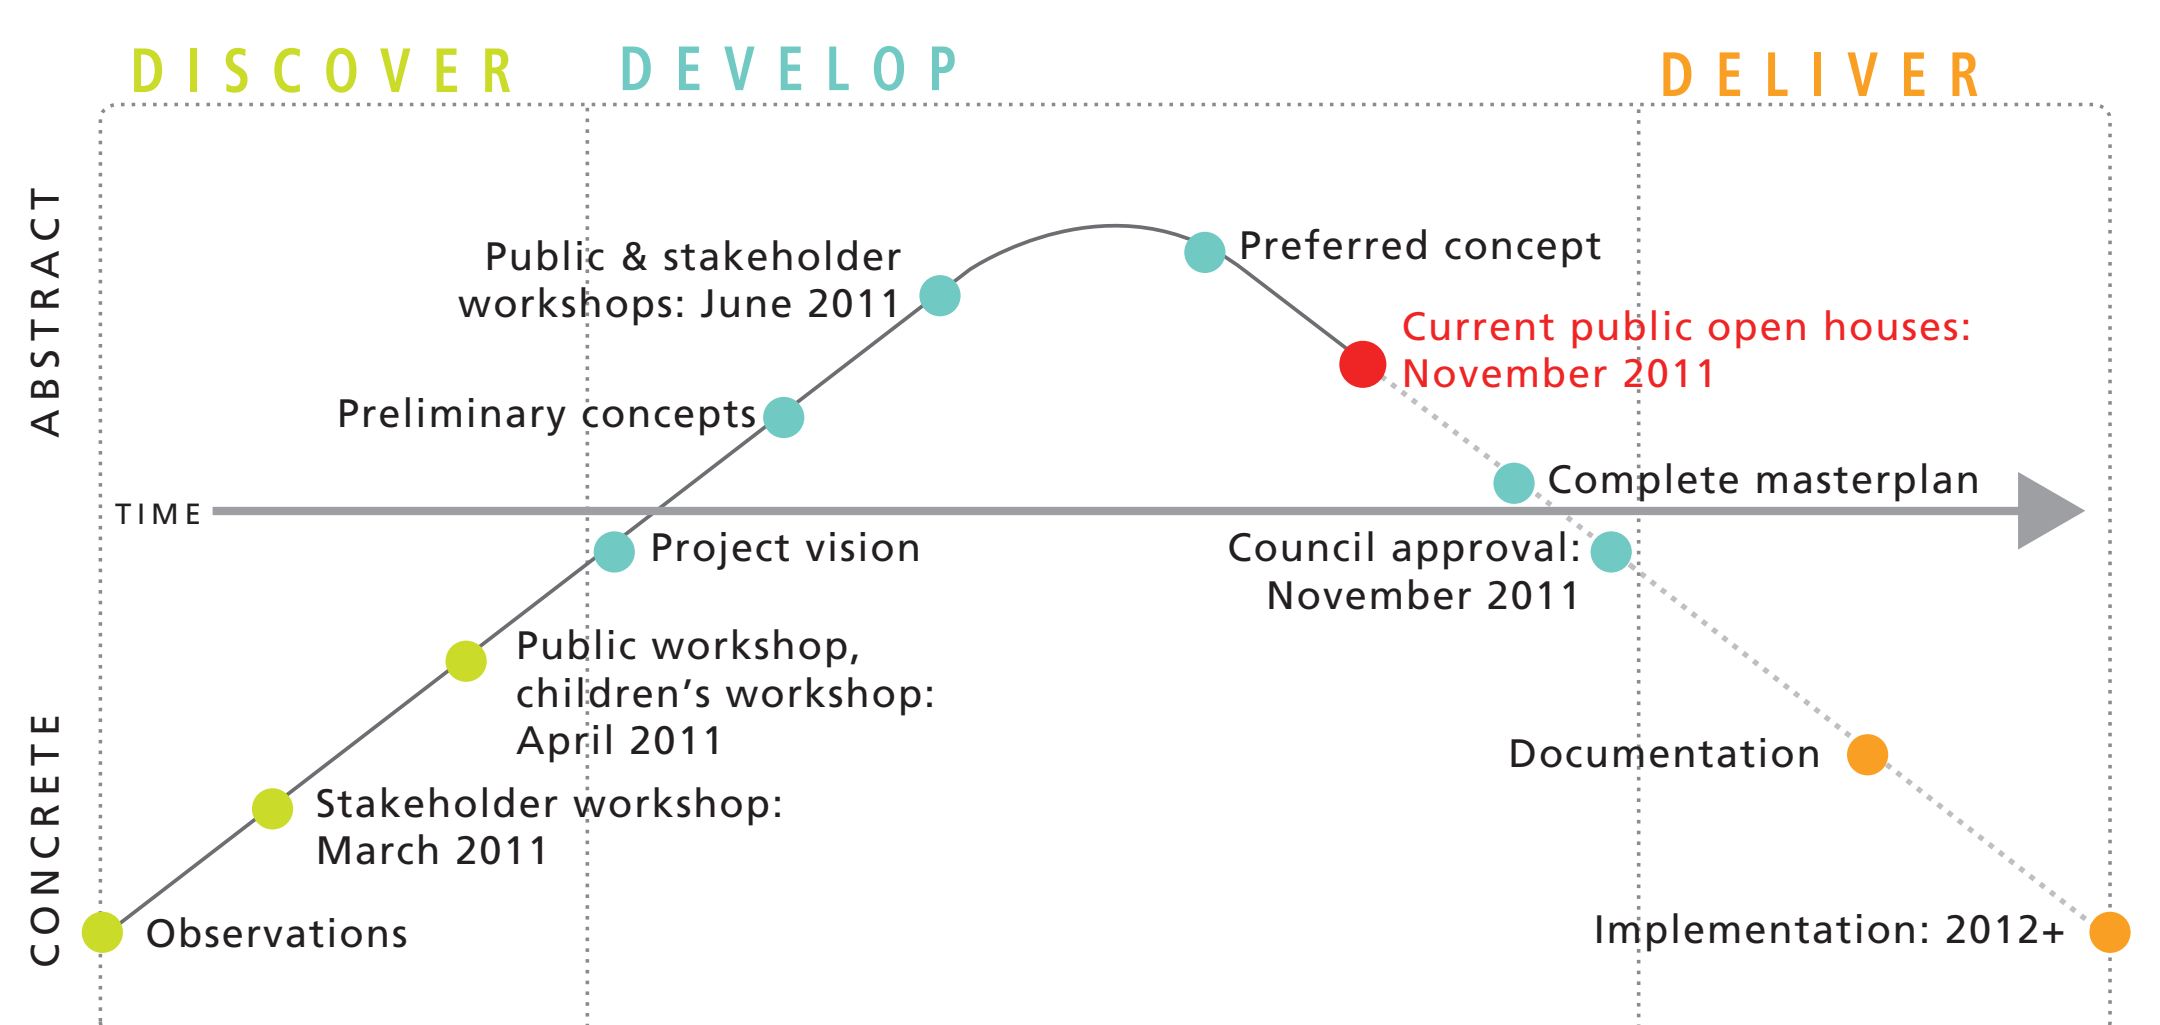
DISCOVER DEVELOP DELIVER

ABSTRACT

CONCRETE

TIME

Public & stakeholder workshops: June 2011

Preferred concept

Current public open houses: November 2011

Preliminary concepts

Complete masterplan

Project vision

Council approval: November 2011

Public workshop, children's workshop: April 2011

Documentation

Stakeholder workshop: March 2011

Observations

Implementation: 2012+